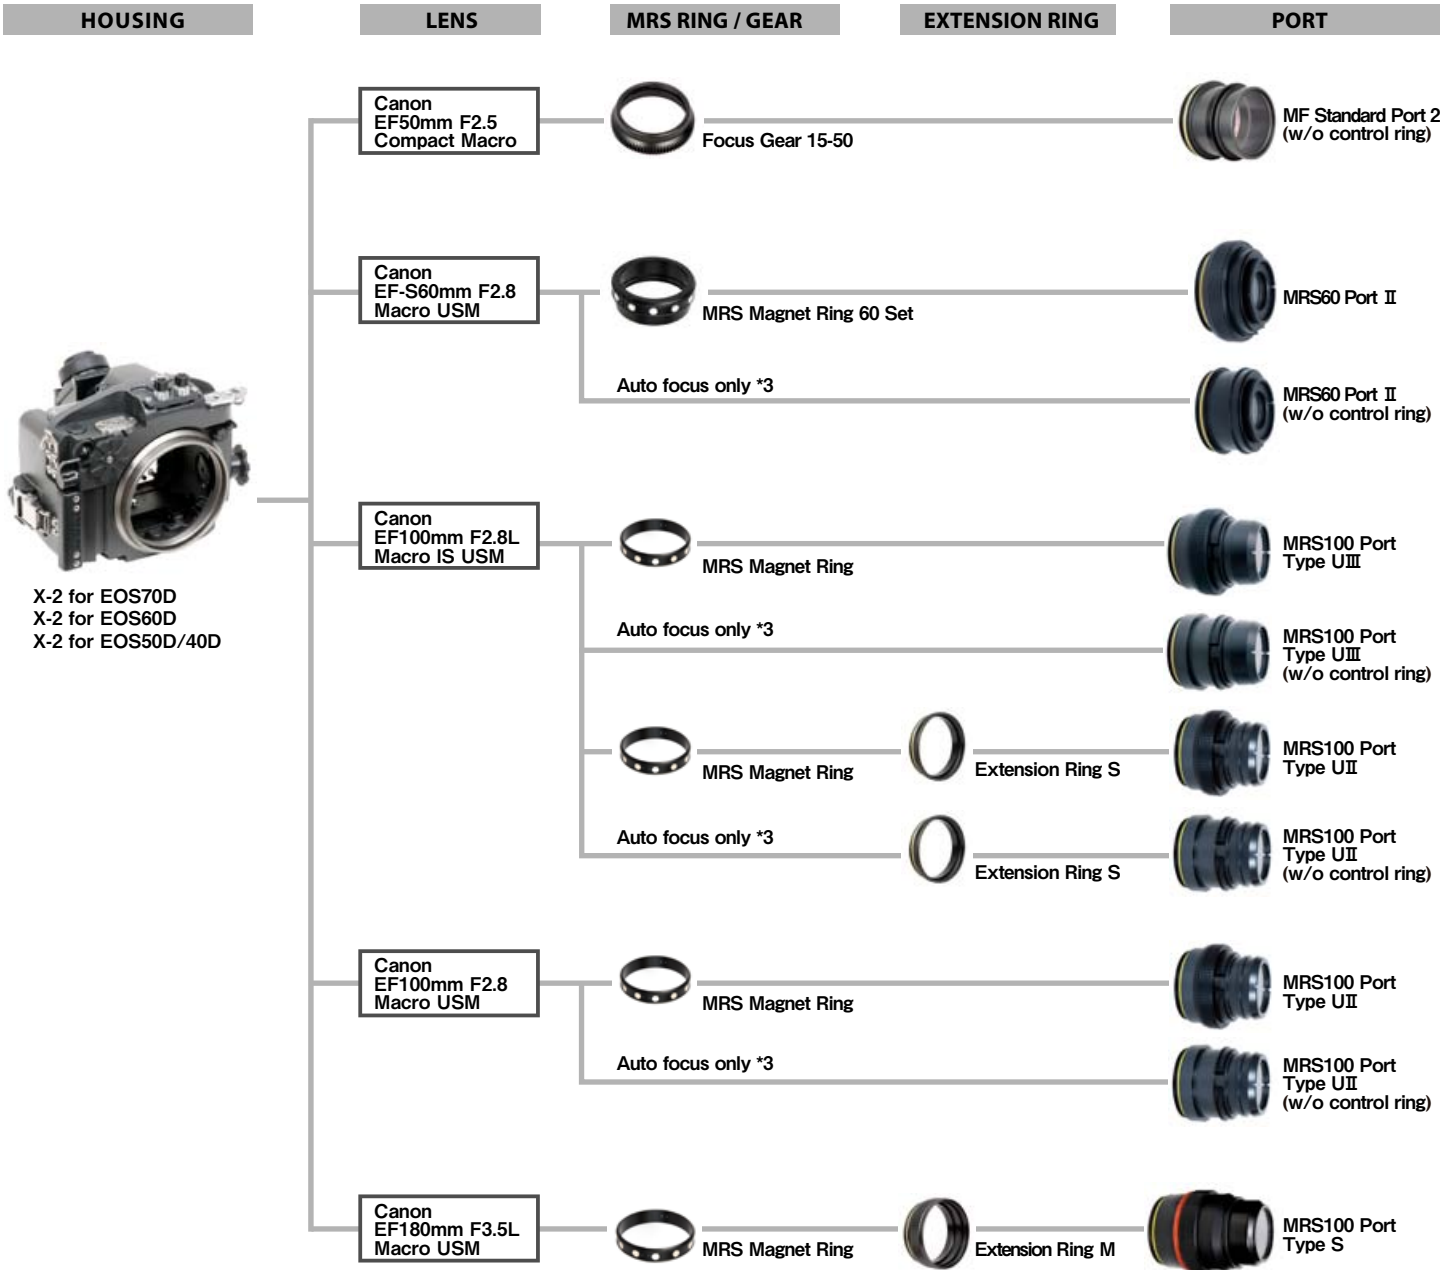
HOUSING

LENS

MRS RING / GEAR

EXTENSION RING

PORT

X-2 for EOS70D
X-2 for EOS60D
X-2 for EOS50D/40D

Canon
EF50mm F2.5
Compact Macro

Focus Gear 15-50

MF Standard Port 2
(w/o control ring)

Canon
EF-S60mm F2.8
Macro USM

MRS Magnet Ring 60 Set

MRS60 Port Ⅱ

Auto focus only *3

MRS60 Port Ⅱ
(w/o control ring)

Canon
EF100mm F2.8L
Macro IS USM

MRS Magnet Ring

MRS100 Port
Type UⅢ

Auto focus only *3

MRS100 Port
Type UⅢ
(w/o control ring)

MRS Magnet Ring

Extension Ring S

MRS100 Port
Type UⅡ

Auto focus only *3

Extension Ring S

MRS100 Port
Type UⅡ
(w/o control ring)

Canon
EF100mm F2.8
Macro USM

MRS Magnet Ring

MRS100 Port
Type UⅡ

Auto focus only *3

MRS100 Port
Type UⅡ
(w/o control ring)

Canon
EF180mm F3.5L
Macro USM

MRS Magnet Ring

Extension Ring M

MRS100 Port
Type S